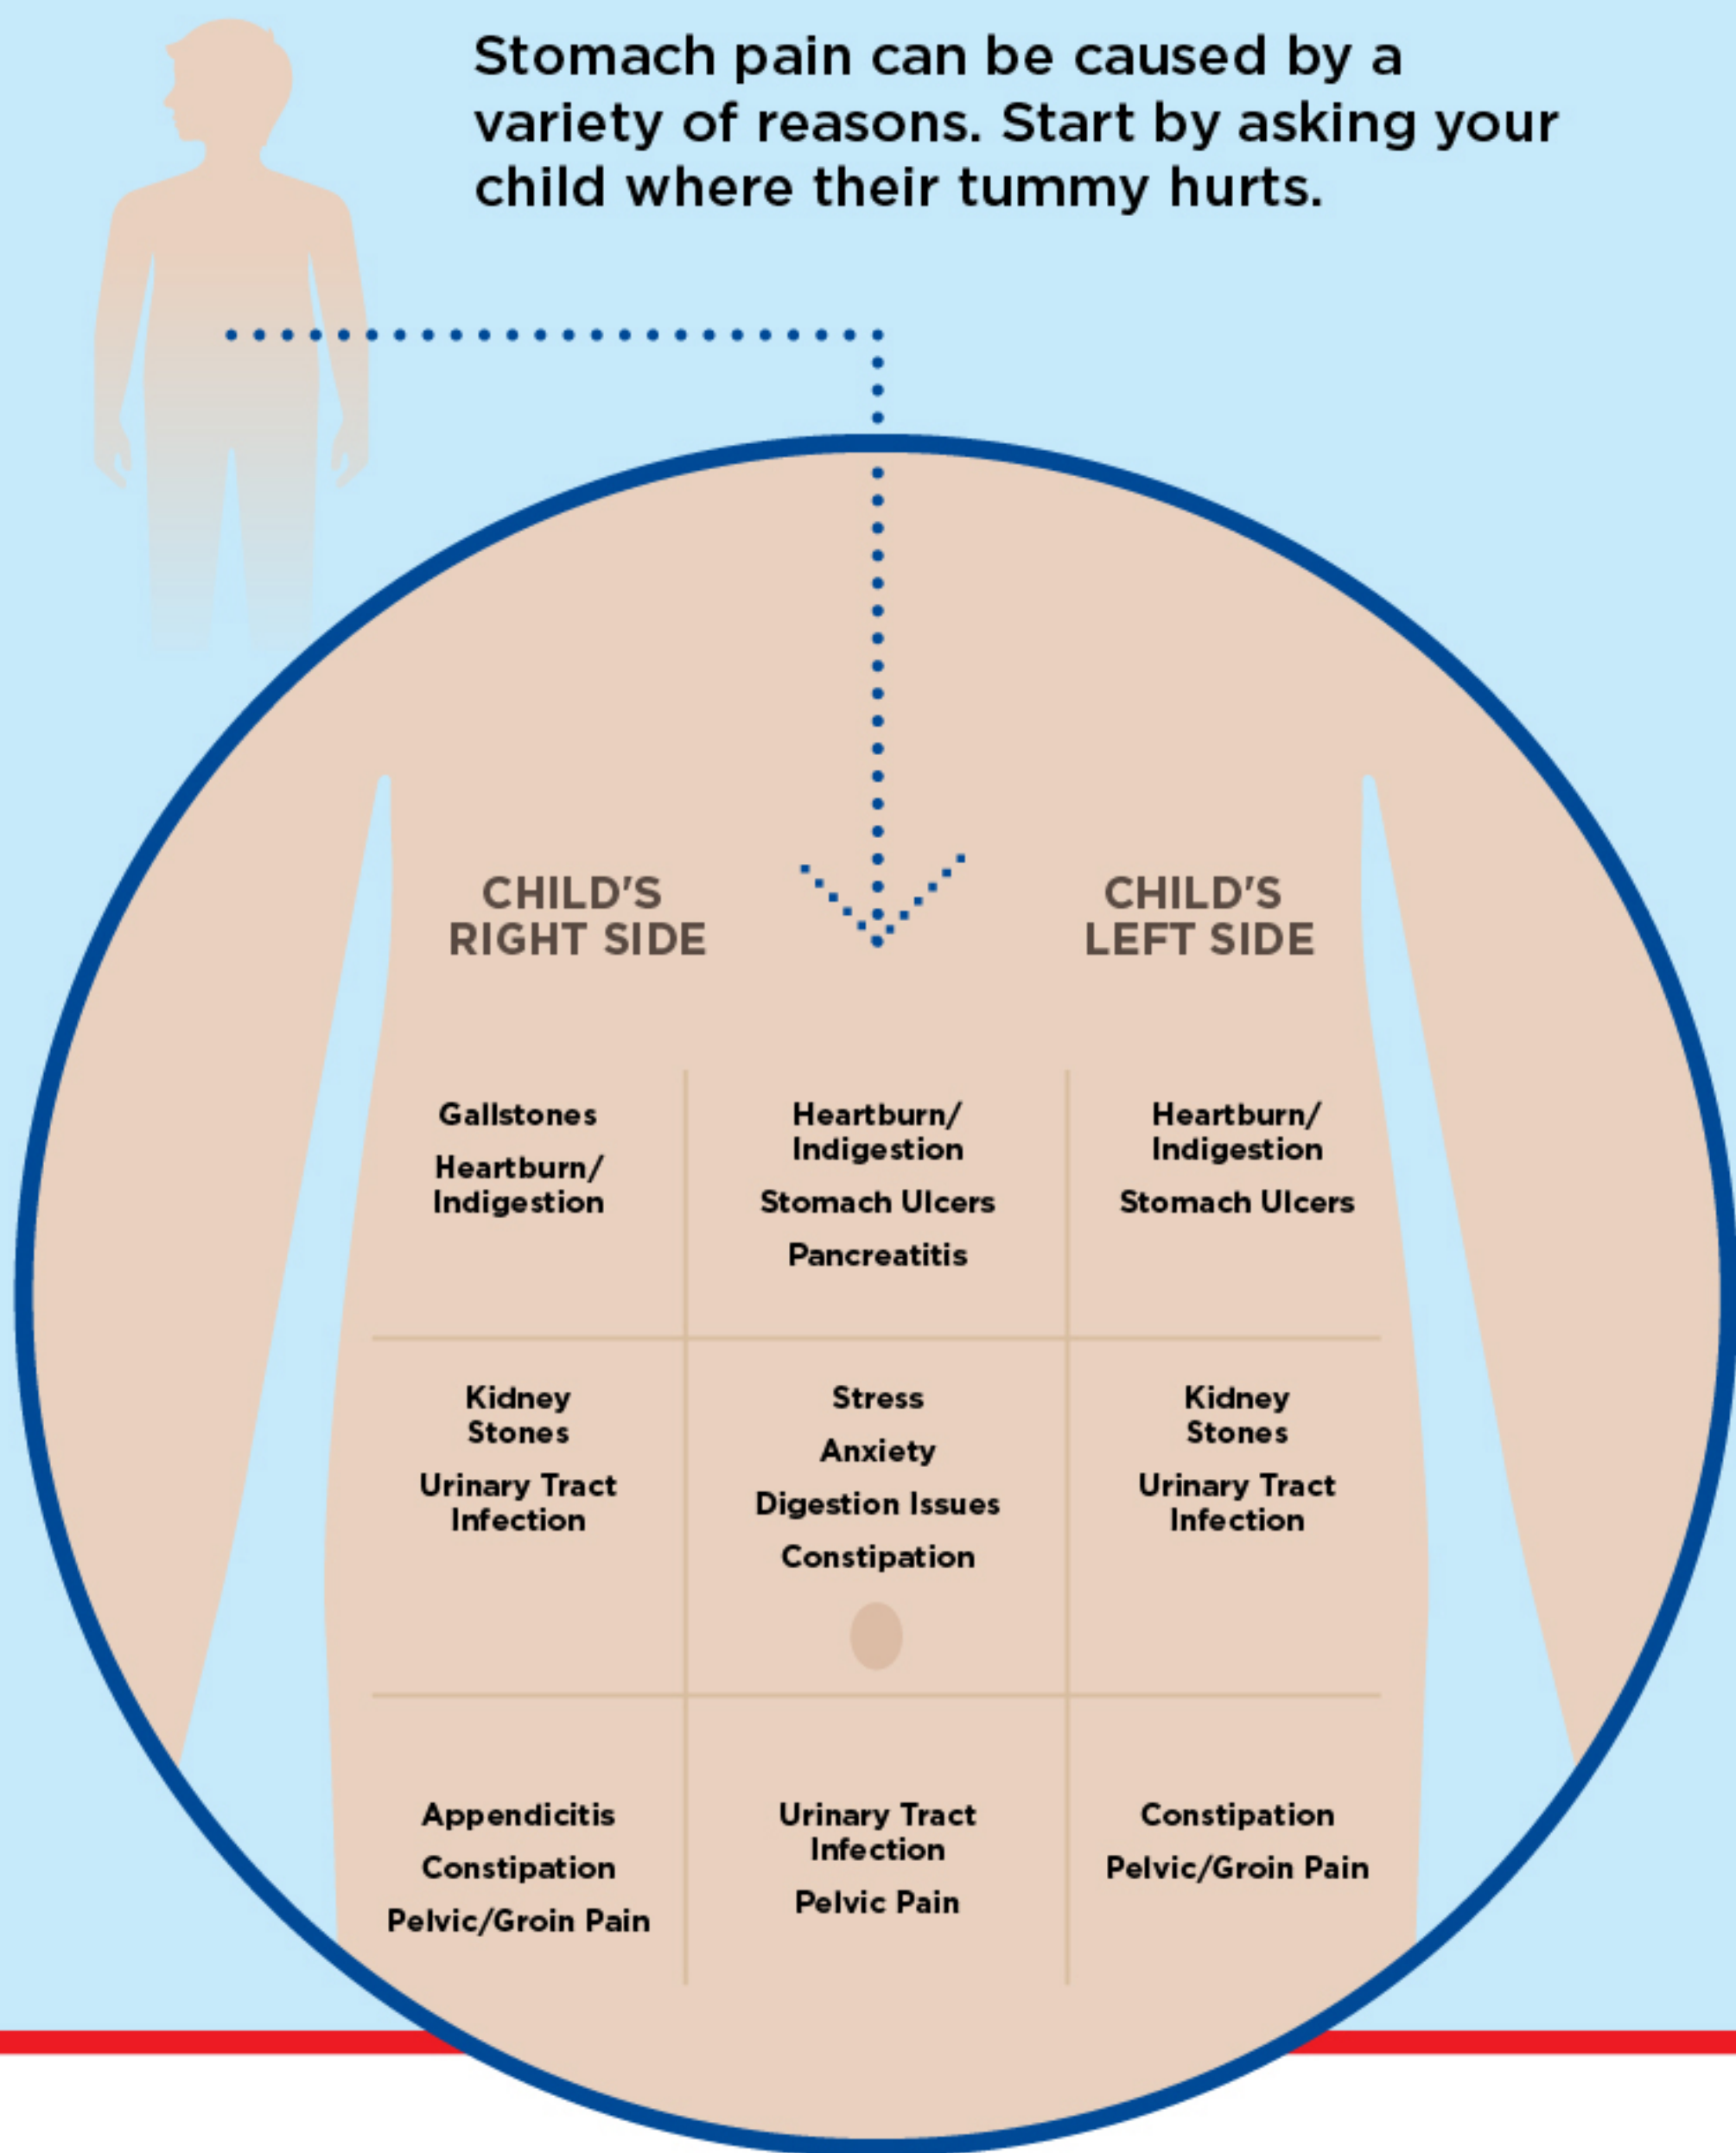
Stomach pain can be caused by a variety of reasons. Start by asking your child where their tummy hurts.

CHILD'S RIGHT SIDE

CHILD'S LEFT SIDE

| | | |
|---|---|---|
| Gallstones<br>Heartburn/ Indigestion | Heartburn/ Indigestion<br>Stomach Ulcers<br>Pancreatitis | Heartburn/ Indigestion<br>Stomach Ulcers |
| Kidney Stones<br>Urinary Tract Infection | Stress<br>Anxiety<br>Digestion Issues<br>Constipation | Kidney Stones<br>Urinary Tract Infection |
| Appendicitis<br>Constipation<br>Pelvic/Groin Pain | Urinary Tract Infection<br>Pelvic Pain | Constipation<br>Pelvic/Groin Pain |